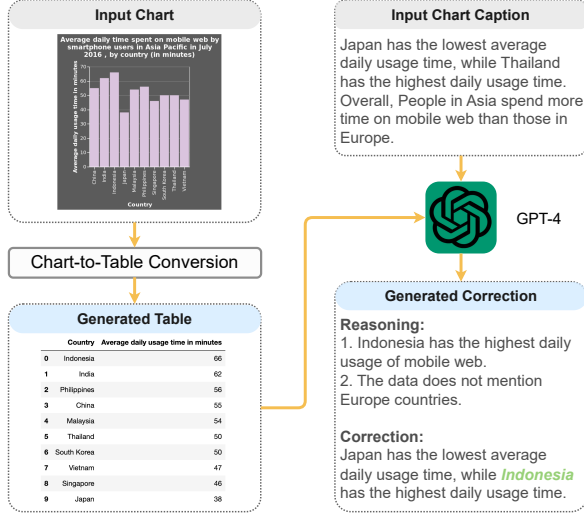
Input Chart

Average daily time spent on mobile web by smartphone users in Asia Pacific in July 2016 , by country (in minutes)

Average daily usage time in minutes

70
60
50
40
30
20
10
0

China
India
Indonesia
Japan
Malaysia
Philippines
Singapore
South Korea
Thailand
Vietnam

Country

Chart-to-Table Conversion

Generated Table

| | Country | Average daily usage time in minutes |
|---|---|---|
| 0 | Indonesia | 66 |
| 1 | India | 62 |
| 2 | Philippines | 56 |
| 3 | China | 55 |
| 4 | Malaysia | 54 |
| 5 | Thailand | 50 |
| 6 | South Korea | 50 |
| 7 | Vietnam | 47 |
| 8 | Singapore | 46 |
| 9 | Japan | 38 |

Input Chart Caption

Japan has the lowest average daily usage time, while Thailand has the highest daily usage time. Overall, People in Asia spend more time on mobile web than those in Europe.

GPT-4

Generated Correction

Reasoning:
1. Indonesia has the highest daily usage of mobile web.
2. The data does not mention Europe countries.

Correction:
Japan has the lowest average daily usage time, while Indonesia has the highest daily usage time.